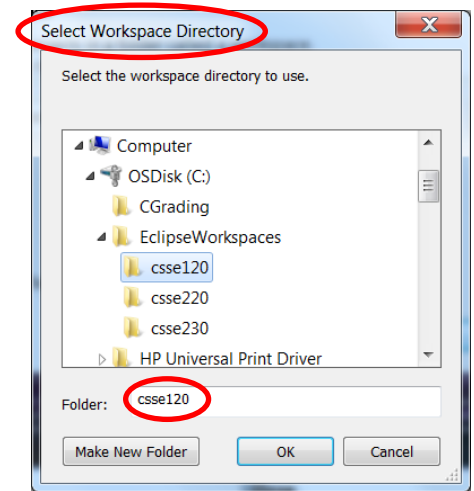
Select Workspace Directory

Select the workspace directory to use.

Computer
OSDisk (C:)
CGrading
EclipseWorkspaces
csse120
csse220
csse230
HP Universal Print Driver

Folder: csse120

Make New Folder
OK
Cancel